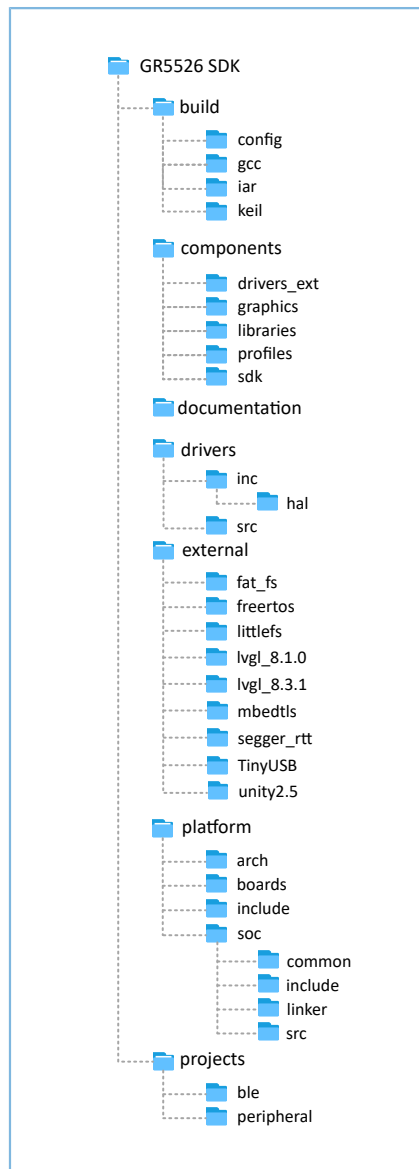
GR5526 SDK
build
config
gcc
iar
keil
components
drivers_ext
graphics
libraries
profiles
sdk
documentation
drivers
inc
hal
src
external
fat_fs
freertos
littlefs
lvgl_8.1.0
lvgl_8.3.1
mbedtls
segger_rtt
TinyUSB
unity2.5
platform
arch
boards
include
soc
common
include
linker
src
projects
ble
peripheral